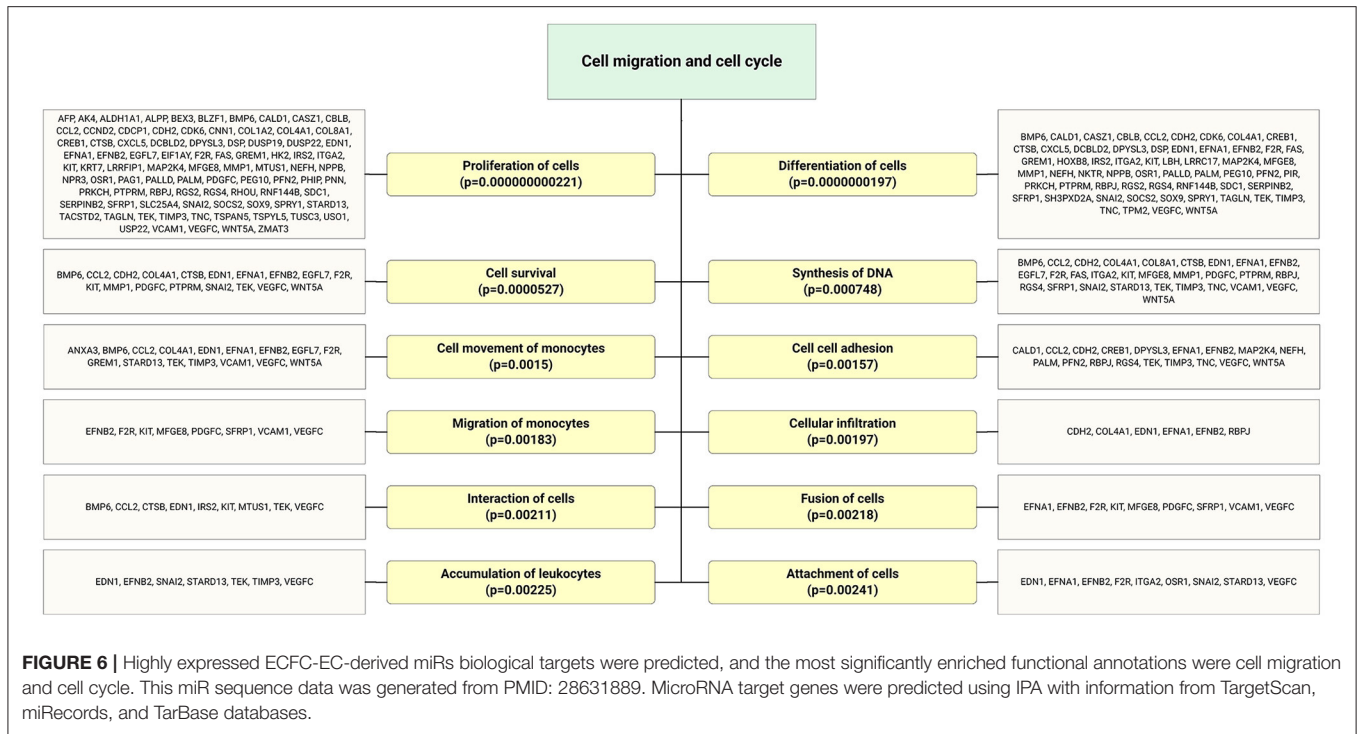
Cell migration and cell cycle

AFP, AK4, ALDH1A1, ALPP, BEX3, BLZF1, BMP6, CALD1, CASZ1, CBLB, CCL2, CCND2, CDCP1, CDH2, CDK6, CNN1, COL1A2, COL4A1, COL8A1, CREB1, CTSB, CXCL5, DCBLD2, DPYSL3, DSP, DUSP19, DUSP22, EDN1, EFNA1, EFNB2, EGFL7, EIF1AY, F2R, FAS, GREM1, HK2, IRS2, ITGA2, KIT, KRT7, LRRFIP1, MAP2K4, MFGE8, MMP1, MTUS1, NEFH, NPPB, NPR3, OSR1, PAG1, PALLD, PALM, PDGFC, PEG10, PFN2, PHIP, PNN, PRKCH, PTPRM, RBPJ, RGS2, RGS4, RHOU, RNF144B, SDC1, SERPINB2, SFRP1, SLC25A4, SNAI2, SOCS2, SOX9, SPRY1, STARD13, TACSTD2, TAGLN, TEK, TIMP3, TNC, TSPAN5, TSPYL5, TUSC3, USO1, USP22, VCAM1, VEGFC, WNT5A, ZMAT3

Proliferation of cells (p=0.000000000221)

Differentiation of cells (p=0.0000000197)

BMP6, CALD1, CASZ1, CBLB, CCL2, CDH2, CDK6, COL4A1, CREB1, CTSB, CXCL5, DCBLD2, DPYSL3, DSP, EDN1, EFNA1, EFNB2, F2R, FAS, GREM1, HOXB8, IRS2, ITGA2, KIT, LBH, LRRC17, MAP2K4, MFGE8, MMP1, NEFH, NKTR, NPPB, OSR1, PALLD, PALM, PEG10, PFN2, PIR, PRKCH, PTPRM, RBPJ, RGS2, RGS4, RNF144B, SDC1, SERPINB2, SFRP1, SH3PXD2A, SNAI2, SOCS2, SOX9, SPRY1, TAGLN, TEK, TIMP3, TNC, TPM2, VEGFC, WNT5A

BMP6, CCL2, CDH2, COL4A1, CTSB, EDN1, EFNA1, EFNB2, EGFL7, F2R, KIT, MMP1, PDGFC, PTPRM, SNAI2, TEK, VEGFC, WNT5A

Cell survival (p=0.0000527)

Synthesis of DNA (p=0.000748)

BMP6, CCL2, CDH2, COL4A1, COL8A1, CTSB, EDN1, EFNA1, EFNB2, EGFL7, F2R, FAS, ITGA2, KIT, MFGE8, MMP1, PDGFC, PTPRM, RBPJ, RGS4, SFRP1, SNAI2, STARD13, TEK, TIMP3, TNC, VCAM1, VEGFC, WNT5A

ANXA3, BMP6, CCL2, COL4A1, EDN1, EFNA1, EFNB2, EGFL7, F2R, GREM1, STARD13, TEK, TIMP3, VCAM1, VEGFC, WNT5A

Cell movement of monocytes (p=0.0015)

Cell cell adhesion (p=0.00157)

CALD1, CCL2, CDH2, CREB1, DPYSL3, EFNA1, EFNB2, MAP2K4, NEFH, PALM, PFN2, RBPJ, RGS4, TEK, TIMP3, TNC, VEGFC, WNT5A

EFNB2, F2R, KIT, MFGE8, PDGFC, SFRP1, VCAM1, VEGFC

Migration of monocytes (p=0.00183)

Cellular infiltration (p=0.00197)

CDH2, COL4A1, EDN1, EFNA1, EFNB2, RBPJ

BMP6, CCL2, CTSB, EDN1, IRS2, KIT, MTUS1, TEK, VEGFC

Interaction of cells (p=0.00211)

Fusion of cells (p=0.00218)

EFNA1, EFNB2, F2R, KIT, MFGE8, PDGFC, SFRP1, VCAM1, VEGFC

EDN1, EFNB2, SNAI2, STARD13, TEK, TIMP3, VEGFC

Accumulation of leukocytes (p=0.00225)

Attachment of cells (p=0.00241)

EDN1, EFNA1, EFNB2, F2R, ITGA2, OSR1, SNAI2, STARD13, VEGFC

FIGURE 6 | Highly expressed ECFC-EC-derived miRs biological targets were predicted, and the most significantly enriched functional annotations were cell migration and cell cycle. This miR sequence data was generated from PMID: 28631889. MicroRNA target genes were predicted using IPA with information from TargetScan, miRecords, and TarBase databases.